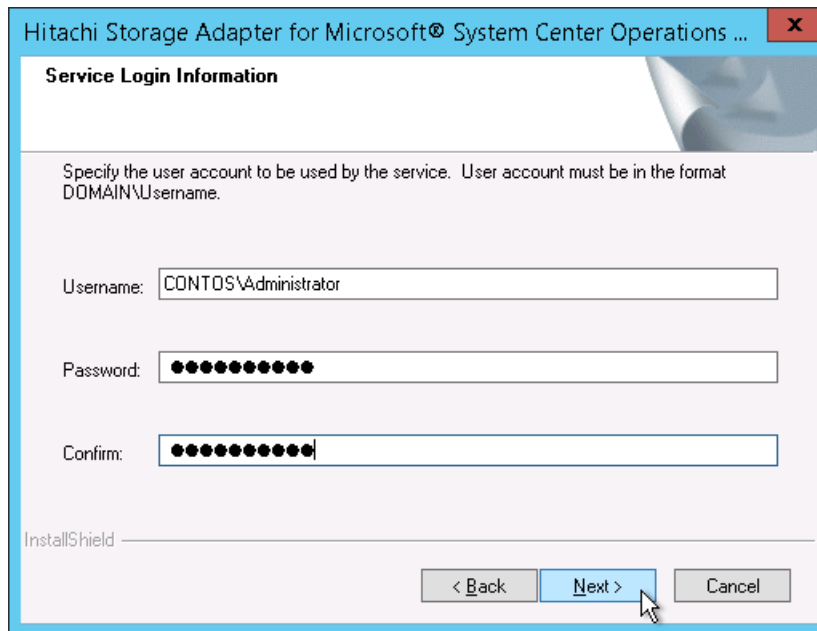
Hitachi Storage Adapter for Microsoft® System Center Operations ...

x

Service Login Information

Specify the user account to be used by the service. User account must be in the format DOMAIN\Username.

Username: CONTOS\Administrator

Password: ●●●●●●●●●●●

Confirm: ●●●●●●●●●●●

InstallShield

< Back

Next >

Cancel